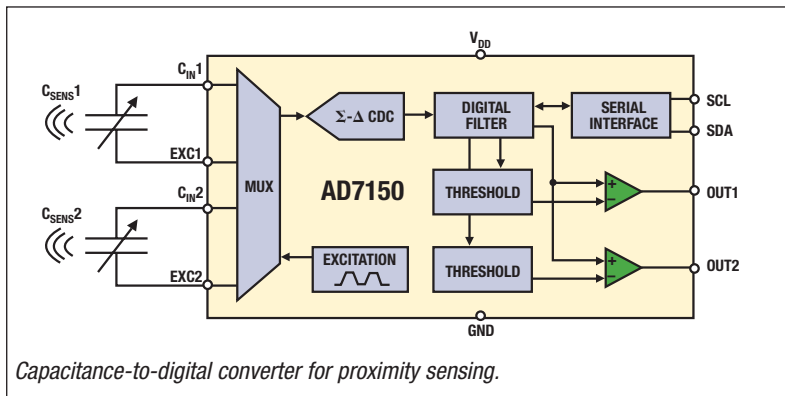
$V_{DD}$

$C_{SENS}1$

$C_{IN}1$

EXC1

$C_{IN}2$

$C_{SENS}2$

EXC2

MUX

Σ-Δ CDC

DIGITAL FILTER

SERIAL INTERFACE

SCL

SDA

THRESHOLD

AD7150

+

−

OUT1

EXCITATION

THRESHOLD

+

−

OUT2

GND

Capacitance-to-digital converter for proximity sensing.